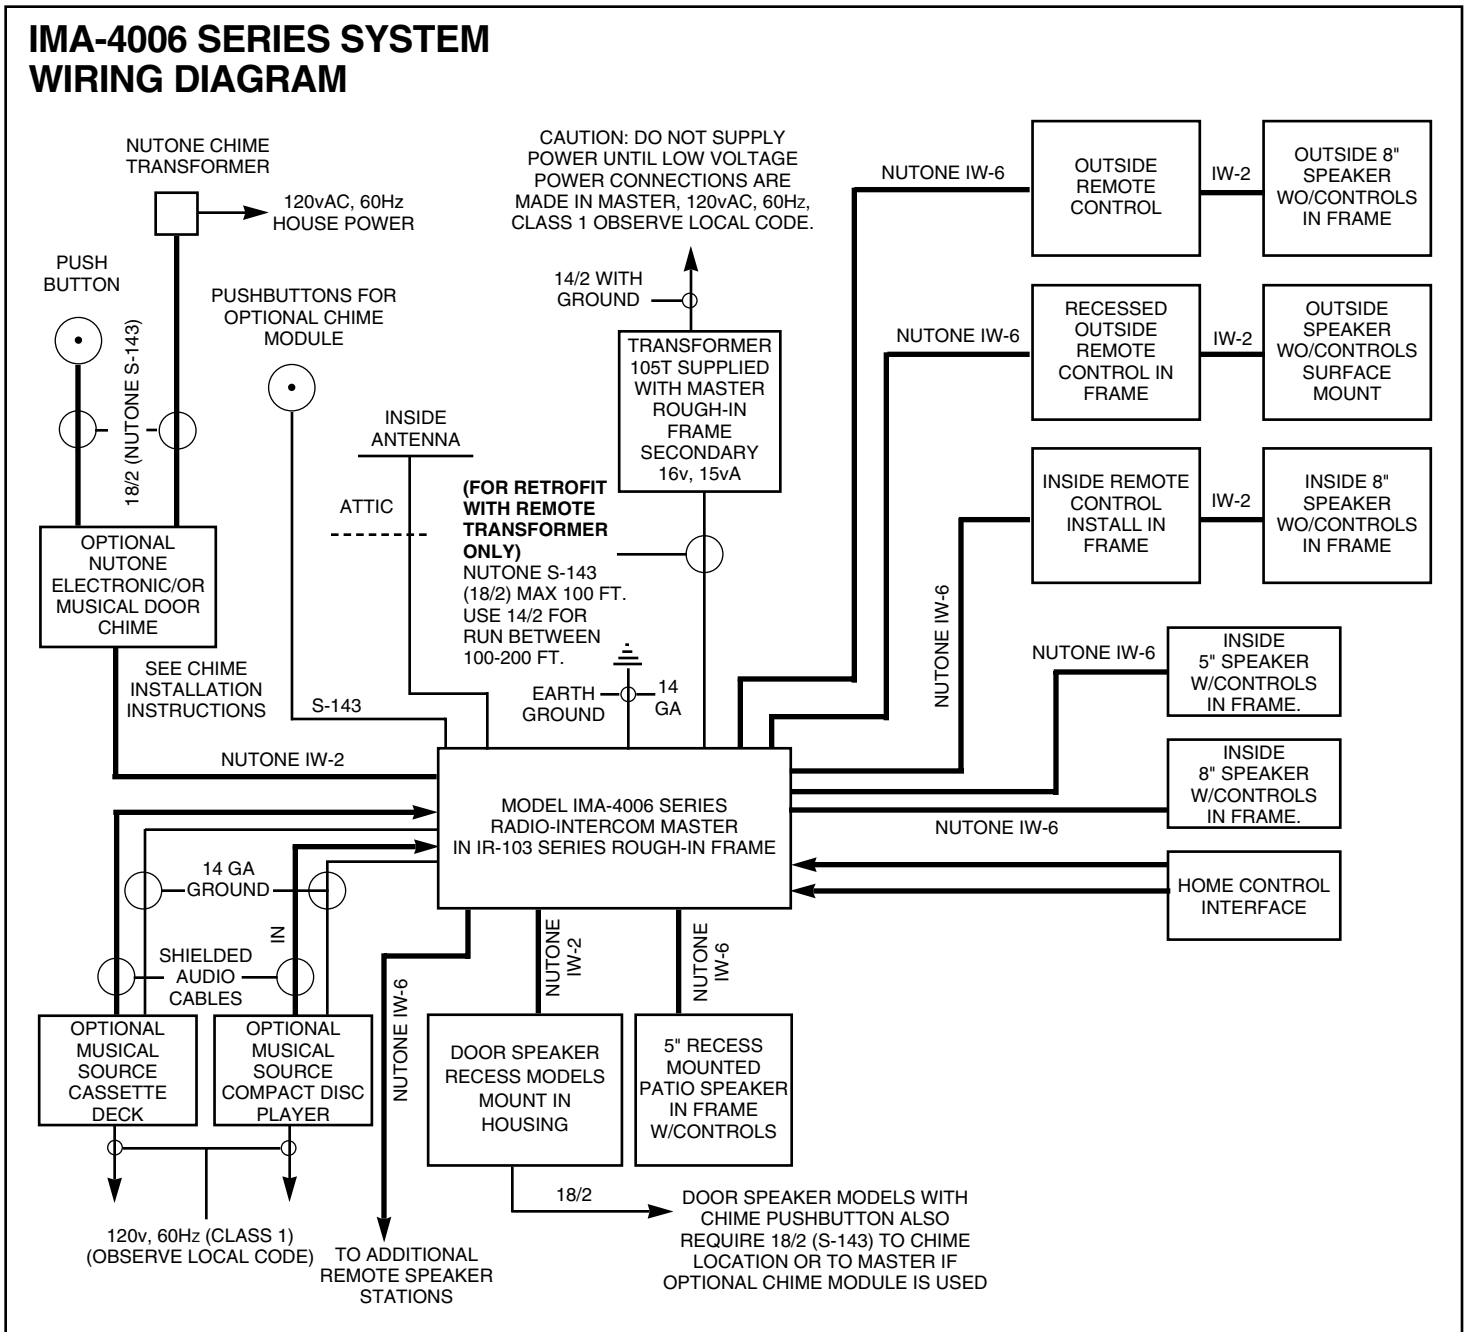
IMA-4006 SERIES SYSTEM
WIRING DIAGRAM

NUTONE CHIME TRANSFORMER

120vAC, 60Hz HOUSE POWER

PUSH BUTTON

18/2 (NUTONE S-143)

PUSHBUTTONS FOR OPTIONAL CHIME MODULE

CAUTION: DO NOT SUPPLY POWER UNTIL LOW VOLTAGE POWER CONNECTIONS ARE MADE IN MASTER, 120vAC, 60Hz, CLASS 1 OBSERVE LOCAL CODE.

14/2 WITH GROUND

TRANSFORMER 105T SUPPLIED WITH MASTER ROUGH-IN FRAME SECONDARY 16v, 15vA

NUTONE IW-6

OUTSIDE REMOTE CONTROL

IW-2

OUTSIDE 8" SPEAKER WO/CONTROLS IN FRAME

NUTONE IW-6

RECESSED OUTSIDE REMOTE CONTROL IN FRAME

IW-2

OUTSIDE SPEAKER WO/CONTROLS SURFACE MOUNT

INSIDE ANTENNA

ATTIC

(FOR RETROFIT WITH REMOTE TRANSFORMER ONLY)
NUTONE S-143 (18/2) MAX 100 FT. USE 14/2 FOR RUN BETWEEN 100-200 FT.

INSIDE REMOTE CONTROL INSTALL IN FRAME

IW-2

INSIDE 8" SPEAKER WO/CONTROLS IN FRAME

NUTONE IW-6

OPTIONAL NUTONE ELECTRONIC/OR MUSICAL DOOR CHIME

SEE CHIME INSTALLATION INSTRUCTIONS

S-143

EARTH GROUND

14 GA

NUTONE IW-6

INSIDE 5" SPEAKER W/CONTROLS IN FRAME.

NUTONE IW-2

MODEL IMA-4006 SERIES RADIO-INTERCOM MASTER IN IR-103 SERIES ROUGH-IN FRAME

INSIDE 8" SPEAKER W/CONTROLS IN FRAME.

NUTONE IW-6

14 GA GROUND

HOME CONTROL INTERFACE

IN

SHIELDED AUDIO CABLES

NUTONE IW-2

NUTONE IW-6

NUTONE IW-6

OPTIONAL MUSICAL SOURCE CASSETTE DECK

OPTIONAL MUSICAL SOURCE COMPACT DISC PLAYER

DOOR SPEAKER RECESS MODELS MOUNT IN HOUSING

5" RECESS MOUNTED PATIO SPEAKER IN FRAME W/CONTROLS

18/2

DOOR SPEAKER MODELS WITH CHIME PUSHBUTTON ALSO REQUIRE 18/2 (S-143) TO CHIME LOCATION OR TO MASTER IF OPTIONAL CHIME MODULE IS USED

120v, 60Hz (CLASS 1) (OBSERVE LOCAL CODE)

TO ADDITIONAL REMOTE SPEAKER STATIONS